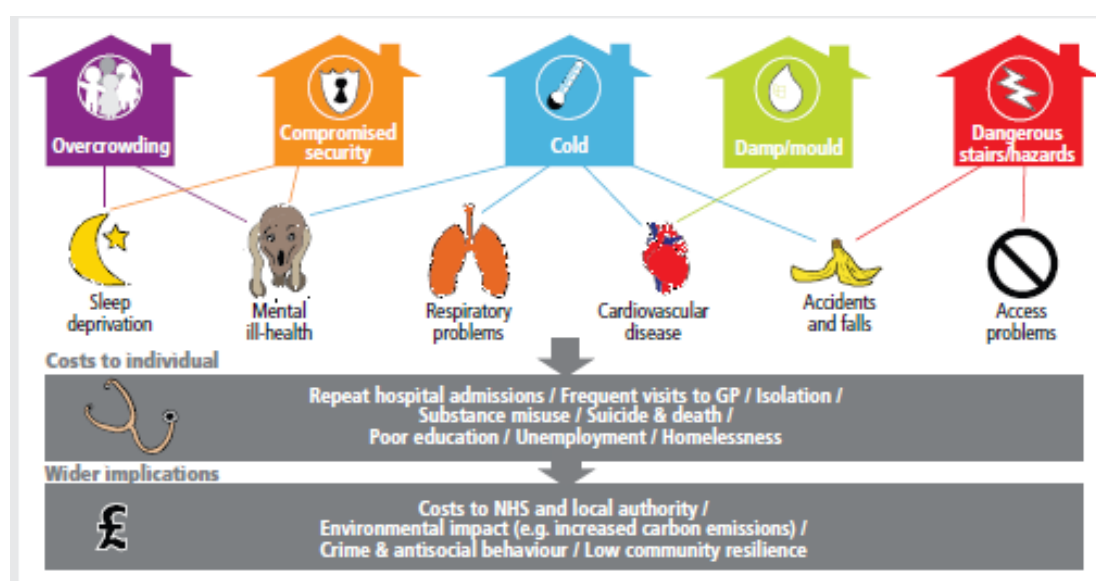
Overcrowding

Compromised security

Cold

Damp/mould

Dangerous stairs/hazards

Sleep deprivation

Mental ill-health

Respiratory problems

Cardiovascular disease

Accidents and falls

Access problems

Costs to individual

Repeat hospital admissions / Frequent visits to GP / Isolation / Substance misuse / Suicide & death / Poor education / Unemployment / Homelessness

Wider implications

£

Costs to NHS and local authority / Environmental impact (e.g. increased carbon emissions) / Crime & antisocial behaviour / Low community resilience